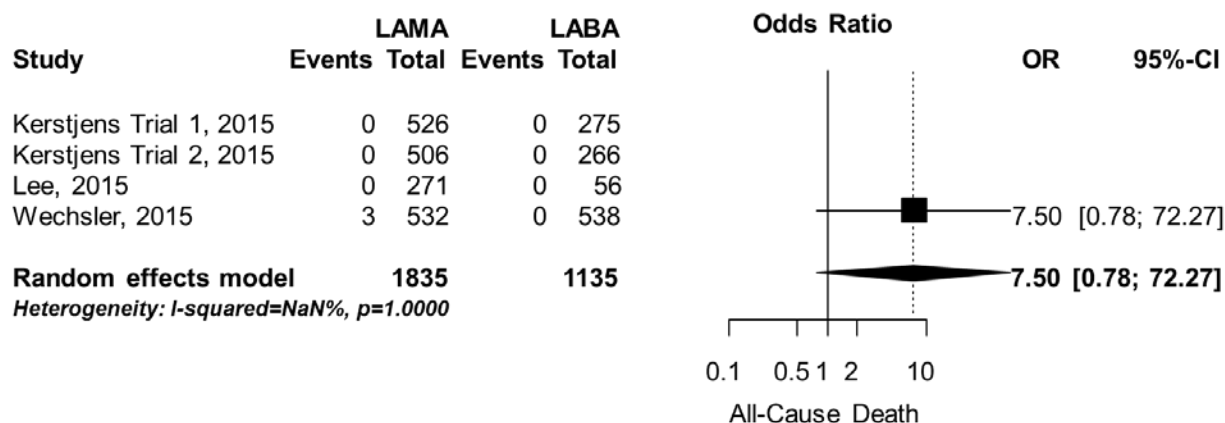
| Study | LAMA Events | LAMA Total | LABA Events | LABA Total | OR | 95%-CI |
|---|---|---|---|---|---|---|
| Kerstjens Trial 1, 2015 | 0 | 526 | 0 | 275 | | |
| Kerstjens Trial 2, 2015 | 0 | 506 | 0 | 266 | | |
| Lee, 2015 | 0 | 271 | 0 | 56 | | |
| Wechsler, 2015 | 3 | 532 | 0 | 538 | 7.50 | [0.78; 72.27] |
| **Random effects model** | | **1835** | | **1135** | **7.50** | **[0.78; 72.27]** |

*Heterogeneity: I-squared=NaN%, p=1.0000*

Odds Ratio

0.1 0.5 1 2 10

All-Cause Death